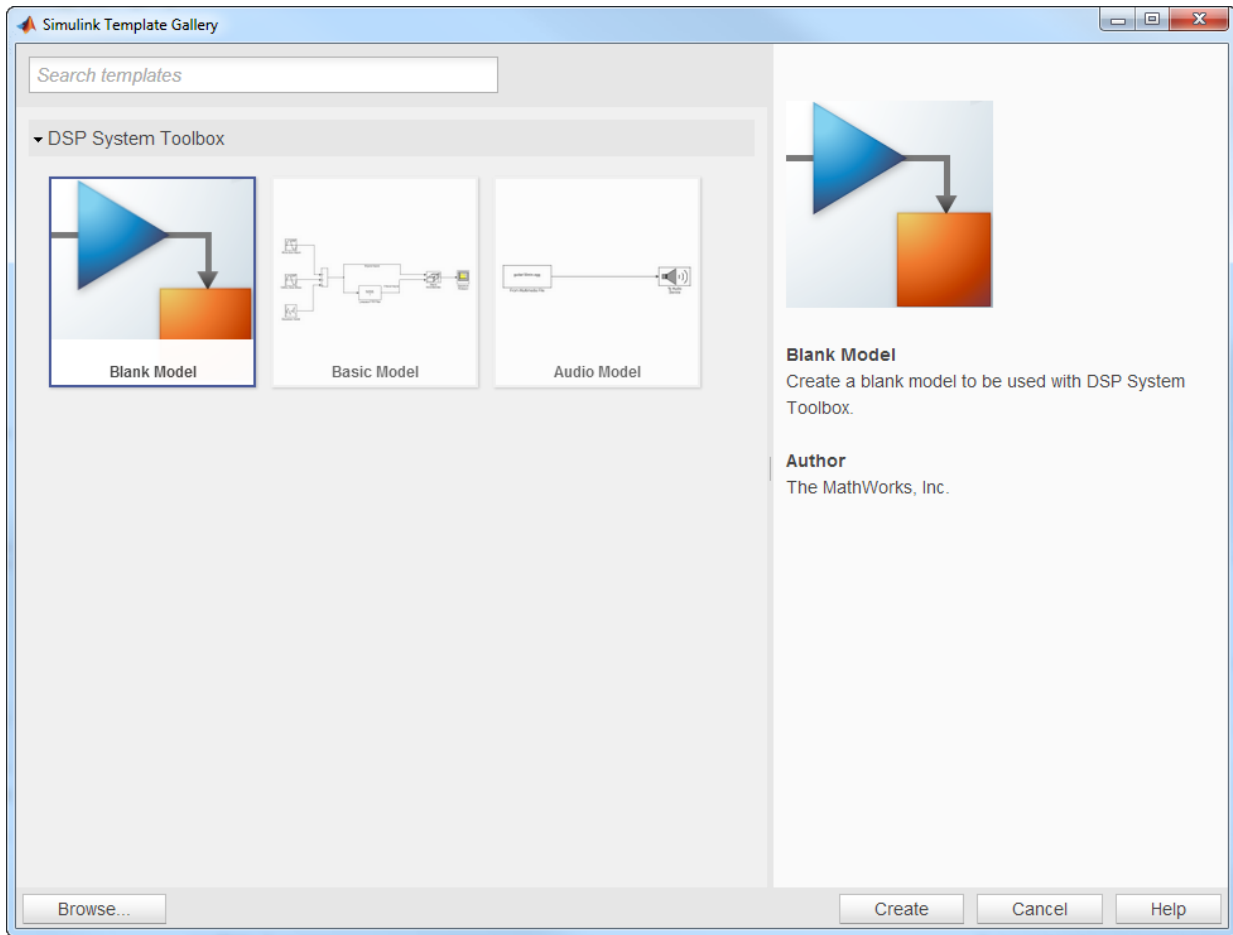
Simulink Template Gallery

Search templates

DSP System Toolbox

Blank Model

Basic Model

Audio Model

Blank Model
Create a blank model to be used with DSP System Toolbox.

Author
The MathWorks, Inc.

Browse...

Create

Cancel

Help